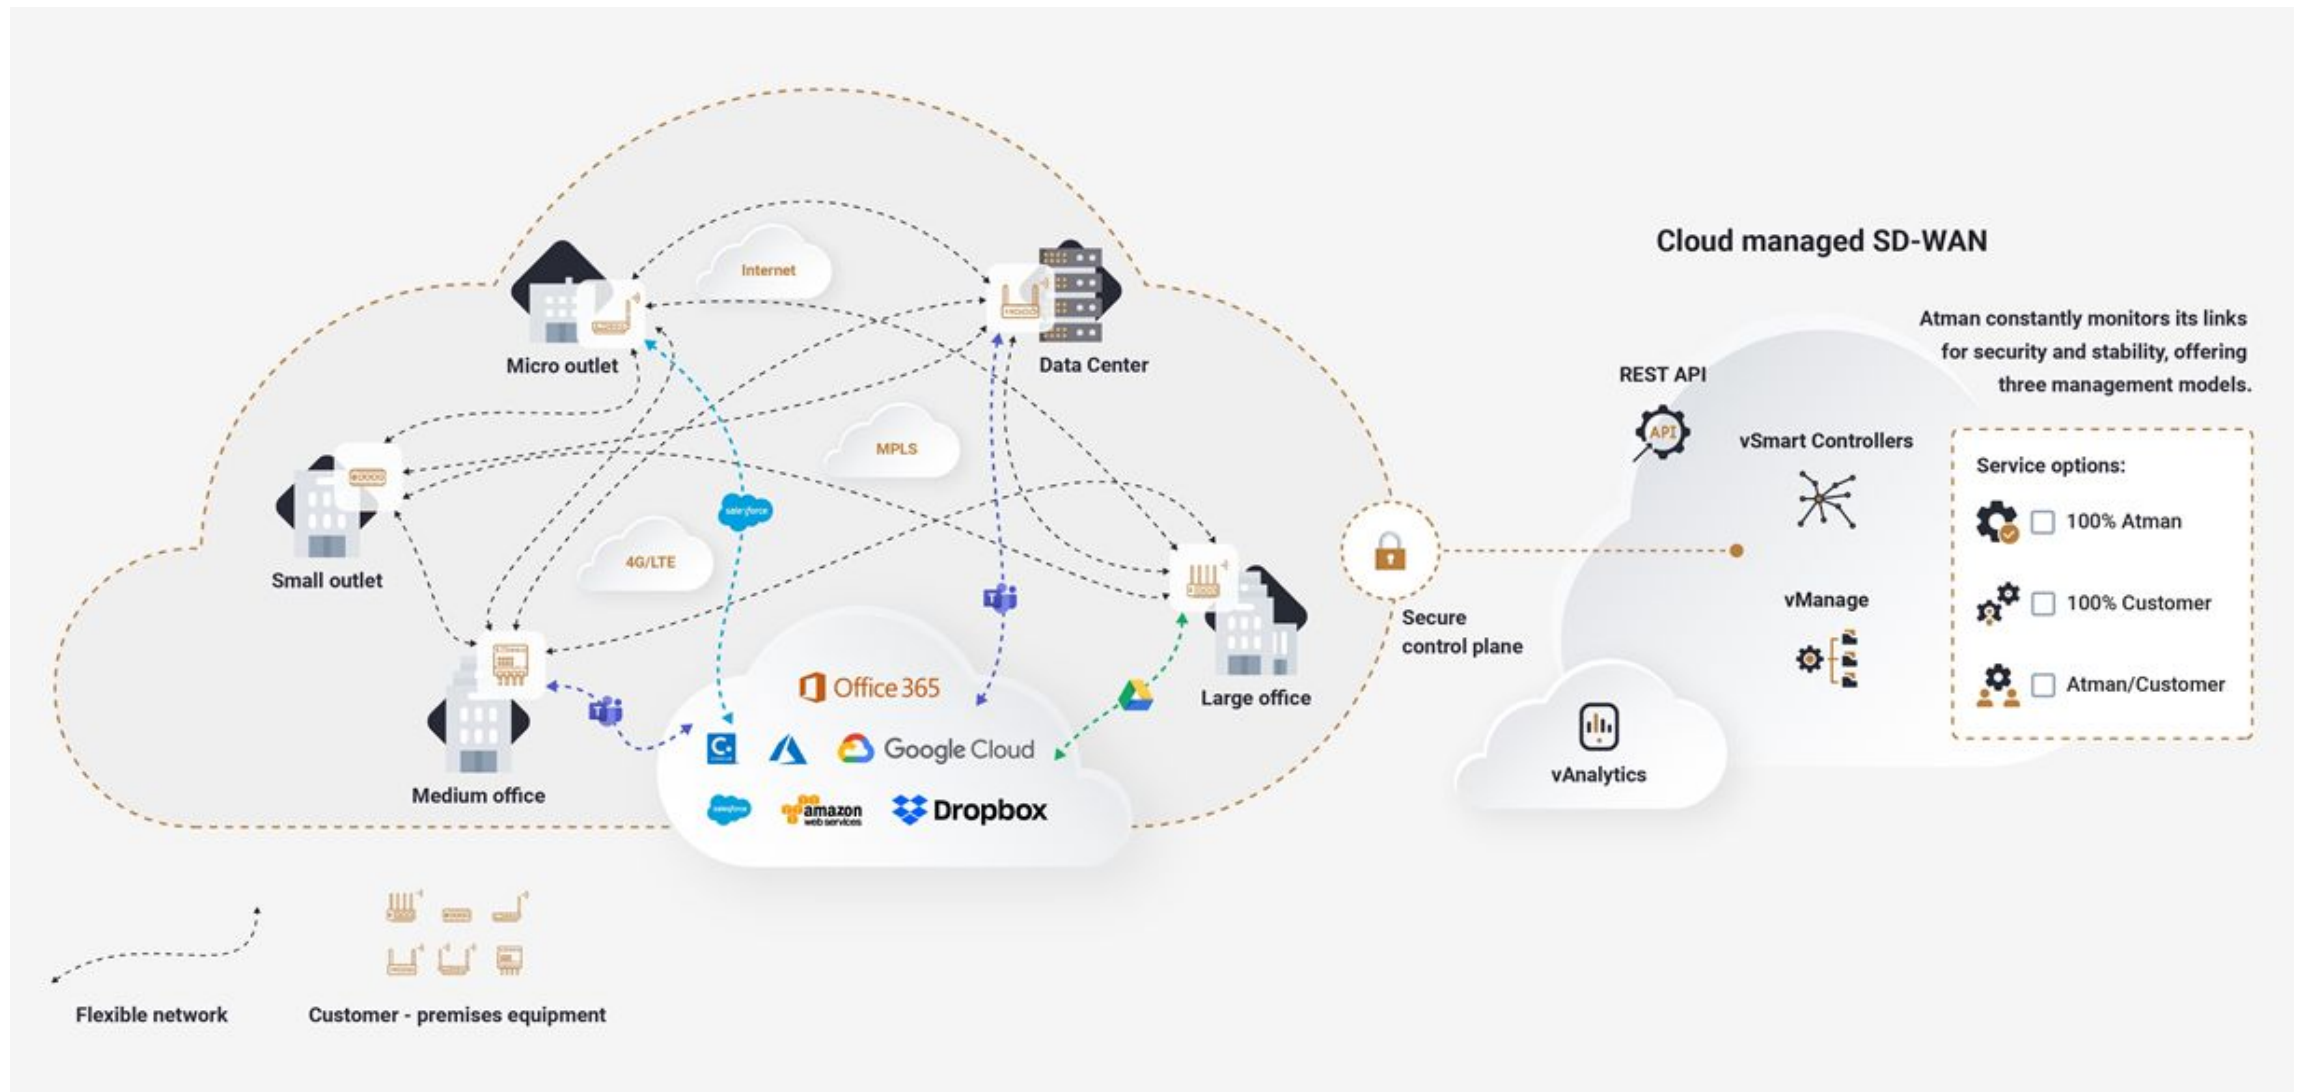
Internet

Micro outlet

Data Center

MPLS

Small outlet

4G/LTE

salesforce

Large office

Medium office

Office 365

Google Cloud

salesforce

amazon web services

Dropbox

Secure control plane

Cloud managed SD-WAN

Atman constantly monitors its links for security and stability, offering three management models.

REST API

API

vSmart Controllers

vManage

vAnalytics

Service options:

100% Atman

100% Customer

Atman/Customer

Flexible network

Customer - premises equipment